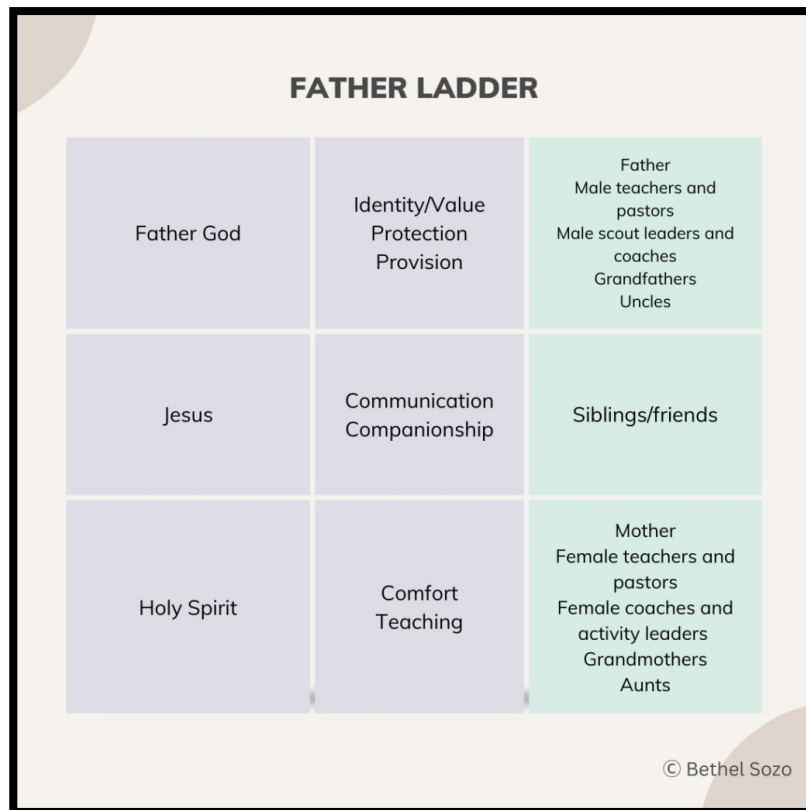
FATHER LADDER

| | | |
|---|---|---|
| Father God | Identity/Value Protection Provision | Father Male teachers and pastors Male scout leaders and coaches Grandfathers Uncles |
| Jesus | Communication Companionship | Siblings/friends |
| Holy Spirit | Comfort Teaching | Mother Female teachers and pastors Female coaches and activity leaders Grandmothers Aunts |

© Bethel Sozo